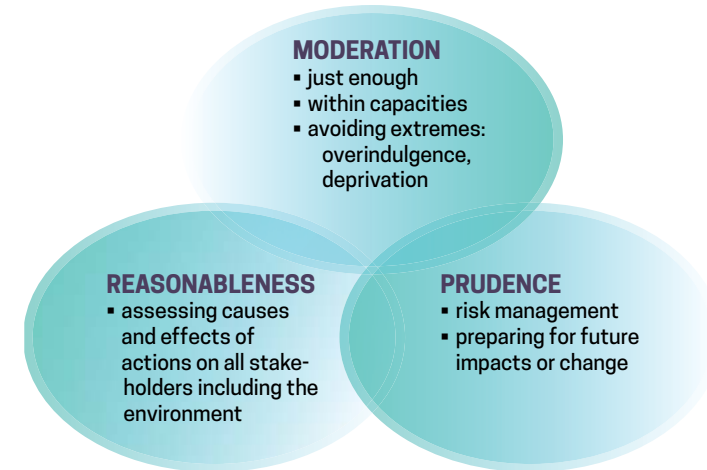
MODERATION
▪ just enough
▪ within capacities
▪ avoiding extremes: overindulgence, deprivation

REASONABLENESS
▪ assessing causes and effects of actions on all stakeholders including the environment

PRUDENCE
▪ risk management
▪ preparing for future impacts or change